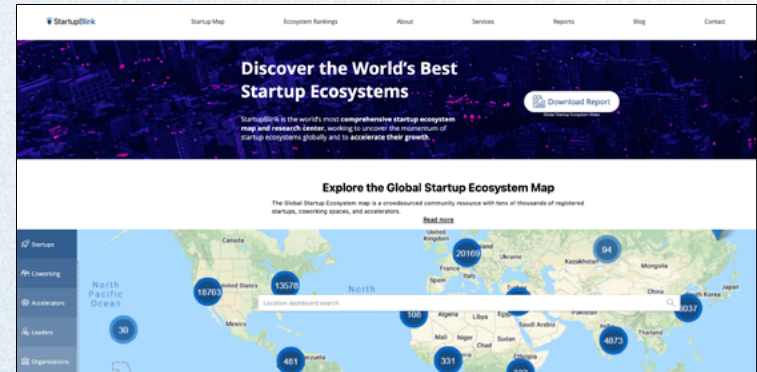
StartupBlink

Startup Map  Ecosystem Rankings  About  Services  Reports  Blog  Contact

Discover the World's Best Startup Ecosystems

StartupBlink is the world's most comprehensive startup ecosystem map and research center, working to uncover the momentum of startup ecosystems globally and to accelerate their growth.

Download Report

Global Startup Ecosystem Index

Explore the Global Startup Ecosystem Map

The Global Startup Ecosystem map is a crowdsourced community resource with tens of thousands of registered startups, coworking spaces, and accelerators.

Read more

Startups

Coworking

Accelerators

Leaders

Organizations

Canada

United Kingdom

Kazakhstan

Mongolia

France

United States

North Pacific Ocean

North

Mexico

Algeria

Libya

Egypt

Saudi Arabia

Mali

Niger

Chad

Sudan

Ethiopia

Thailand

Location dashboard search

18763

13578

20169

94

30

166

6037

4873

481

331

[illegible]